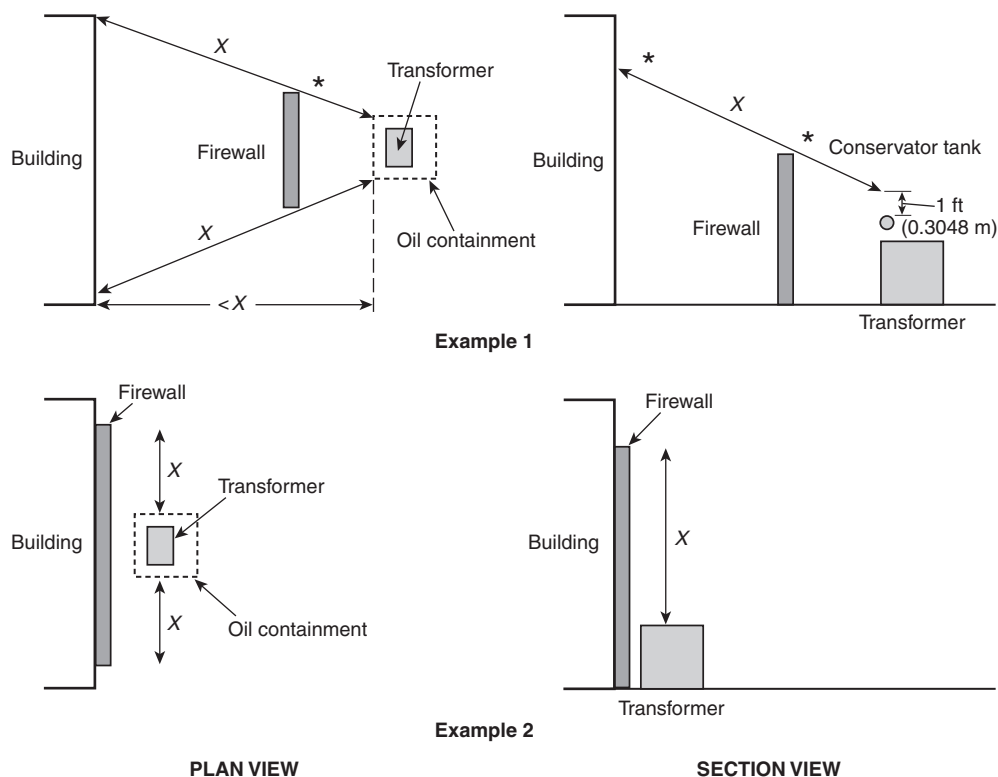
Building

X

*

Firewall

Transformer

X

Oil containment

< X

Building

*

X

*

Conservator tank

1 ft (0.3048 m)

Firewall

Transformer

Example 1

Firewall

Building

X

Transformer

X

Oil containment

Firewall

Building

X

Transformer

Example 2

PLAN VIEW

SECTION VIEW